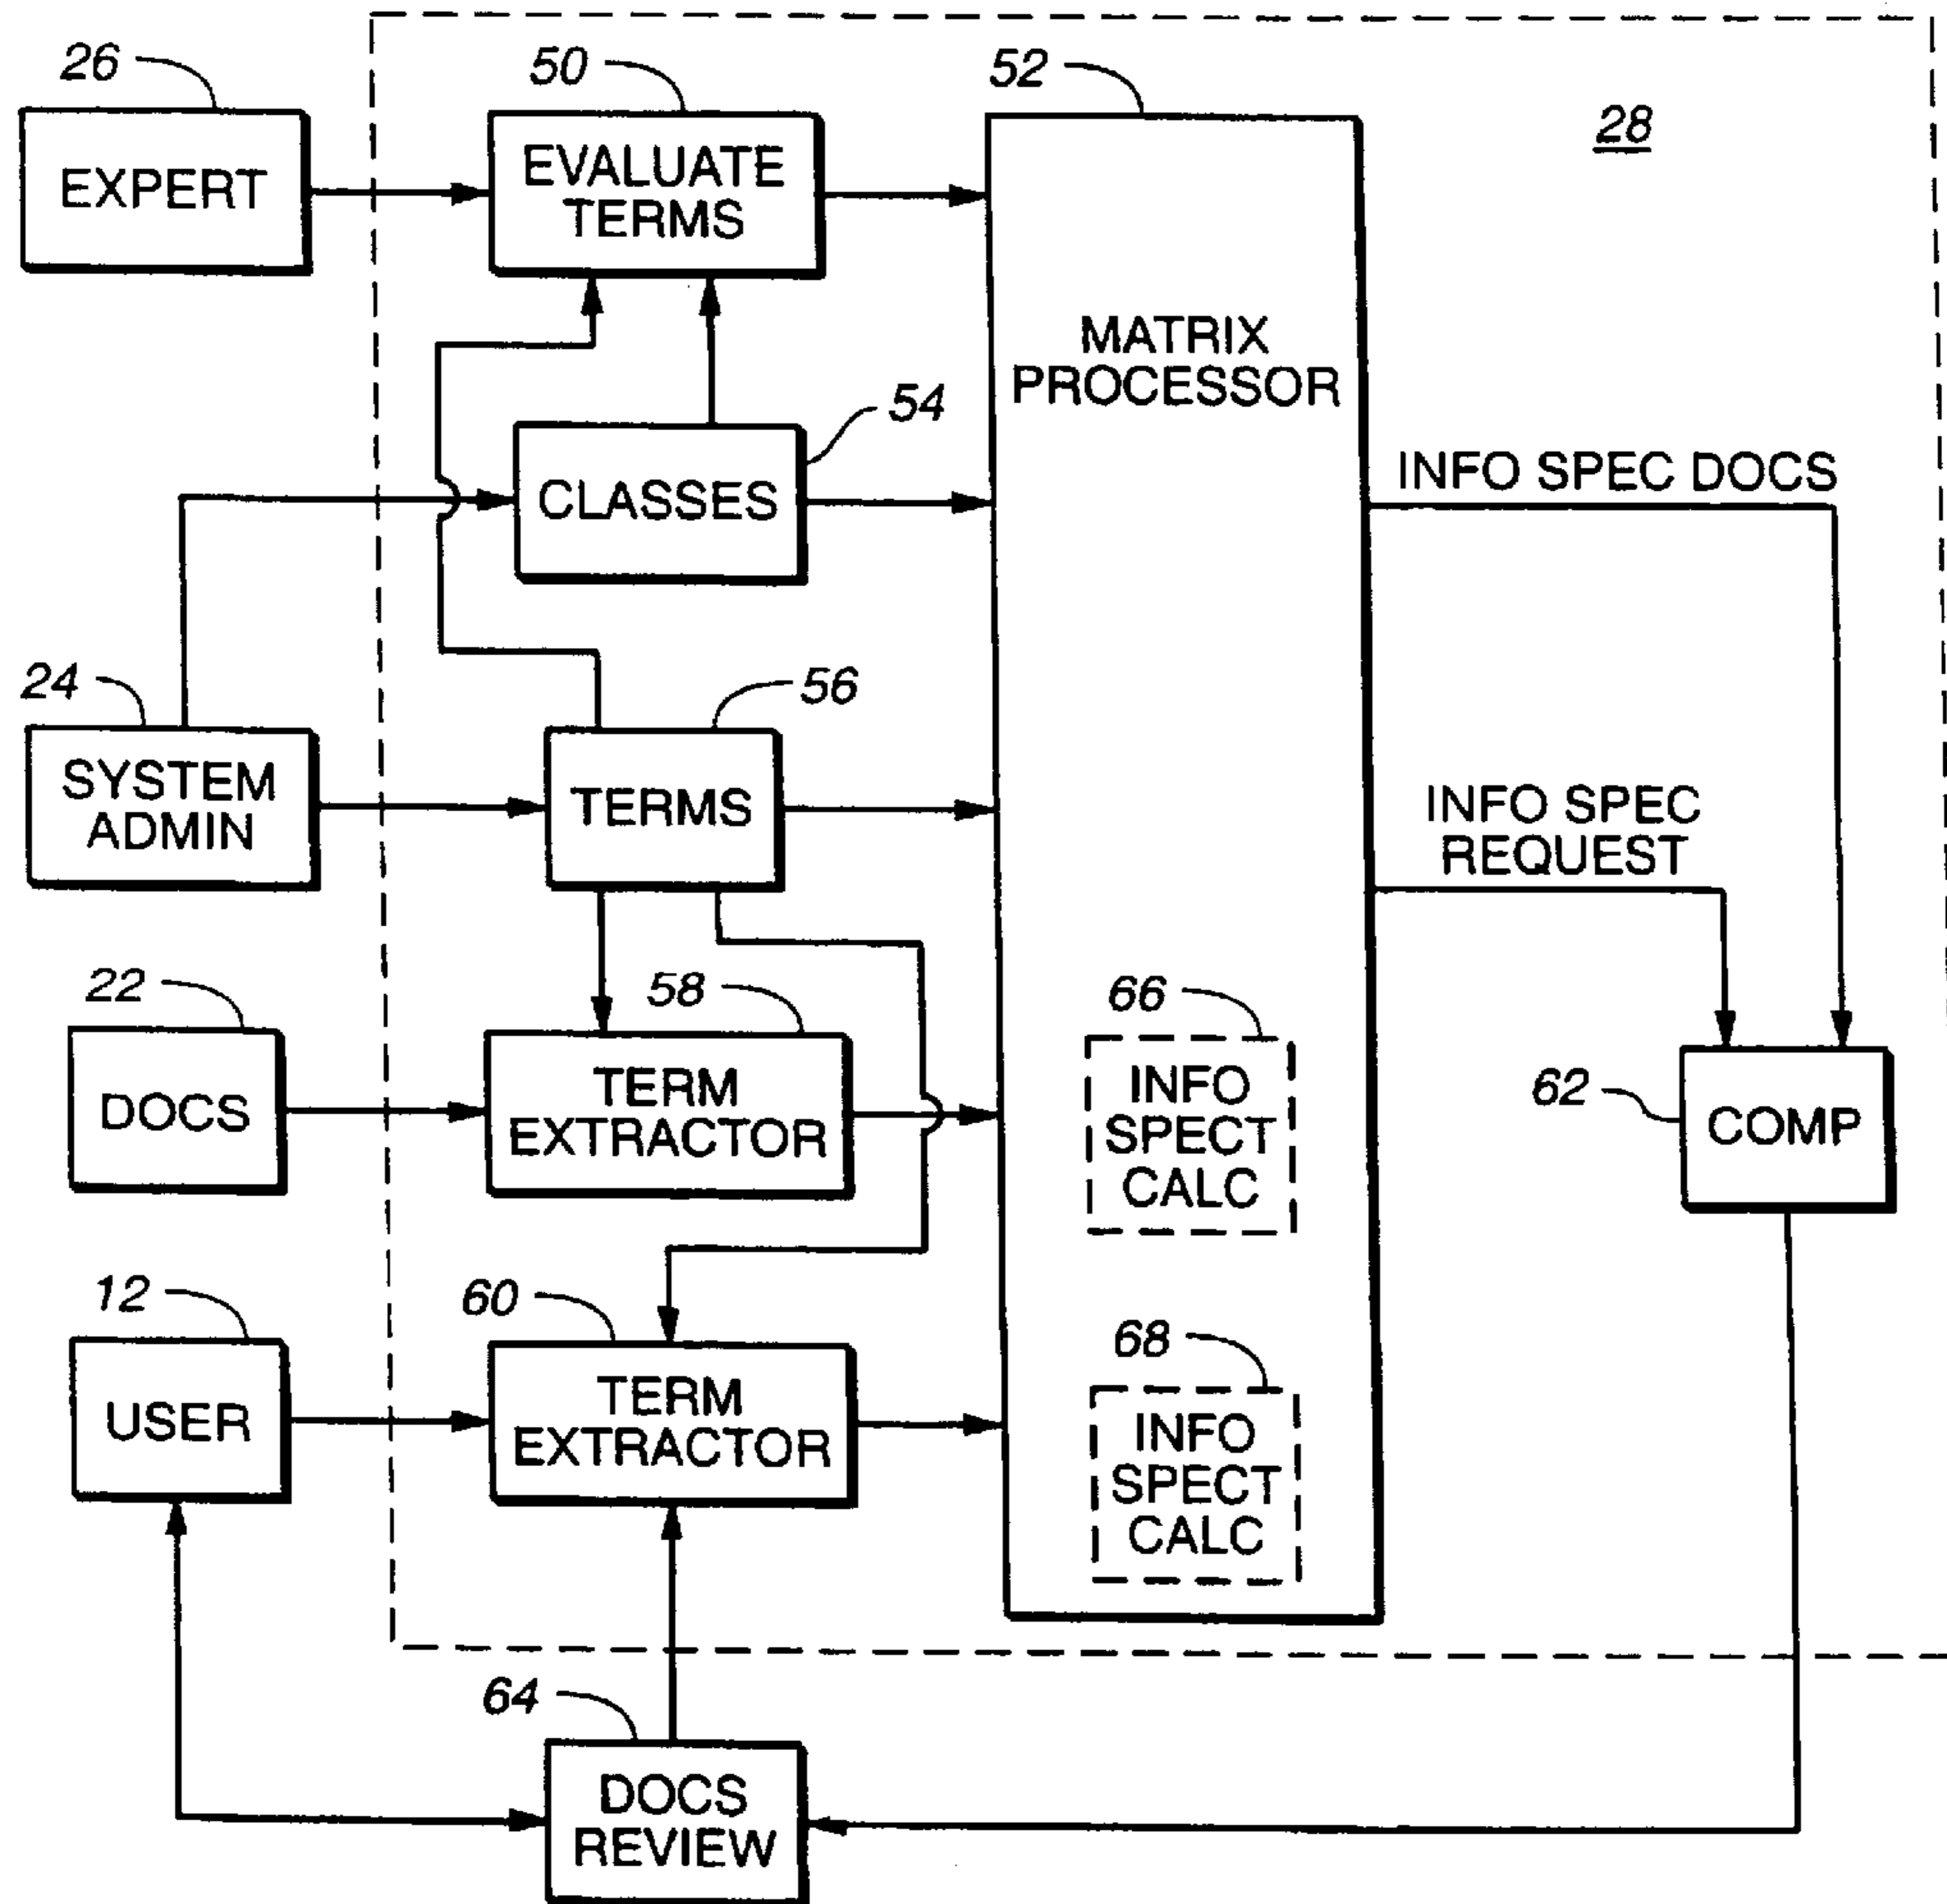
26
EXPERT
50
EVALUATE TERMS
52
28
MATRIX PROCESSOR
54
CLASSES
INFO SPEC DOCS
24
SYSTEM ADMIN
56
TERMS
INFO SPEC REQUEST
22
DOCS
58
TERM EXTRACTOR
66
INFO SPECT CALC
62
COMP
12
USER
60
TERM EXTRACTOR
68
INFO SPECT CALC
64
DOCS REVIEW